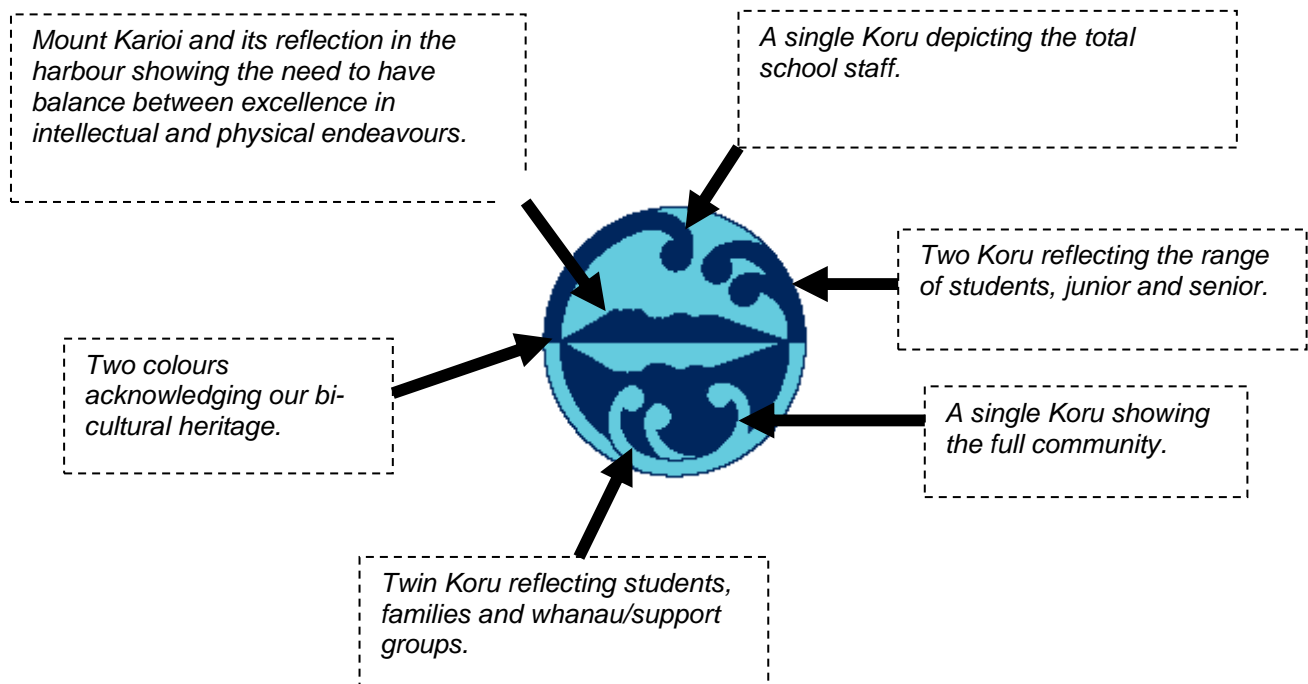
Mount Karioi and its reflection in the harbour showing the need to have balance between excellence in intellectual and physical endeavours.

A single Koru depicting the total school staff.

Two Koru reflecting the range of students, junior and senior.

Two colours acknowledging our bi-cultural heritage.

A single Koru showing the full community.

Twin Koru reflecting students, families and whanau/support groups.